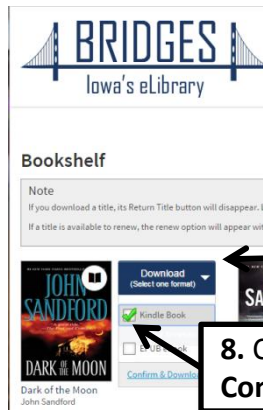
BRIDGES
Iowa's eLibrary

Bookshelf

Note
If you download a title, its Return Title button will disappear. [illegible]
If a title is available to renew, the renew option will appear wi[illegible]

JOHN SANDFORD
DARK OF THE MOON
Dark of the Moon
John Sandford

Download
(Select one format)
Kindle Book
EPUB eBook
Confirm & Download

SA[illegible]

8. C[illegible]
Co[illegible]